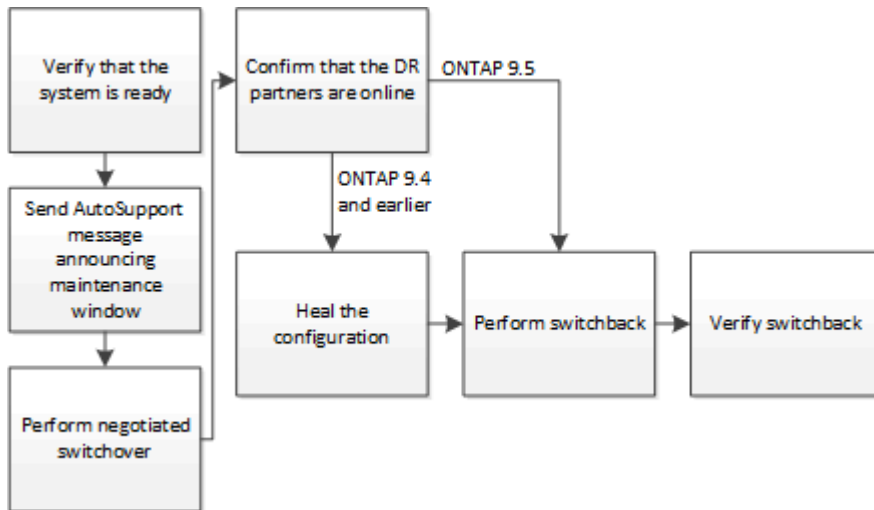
Verify that the system is ready

Send AutoSupport message announcing maintenance window

Perform negotiated switchover

Confirm that the DR partners are online

ONTAP 9.5

ONTAP 9.4 and earlier

Heal the configuration

Perform switchback

Verify switchback